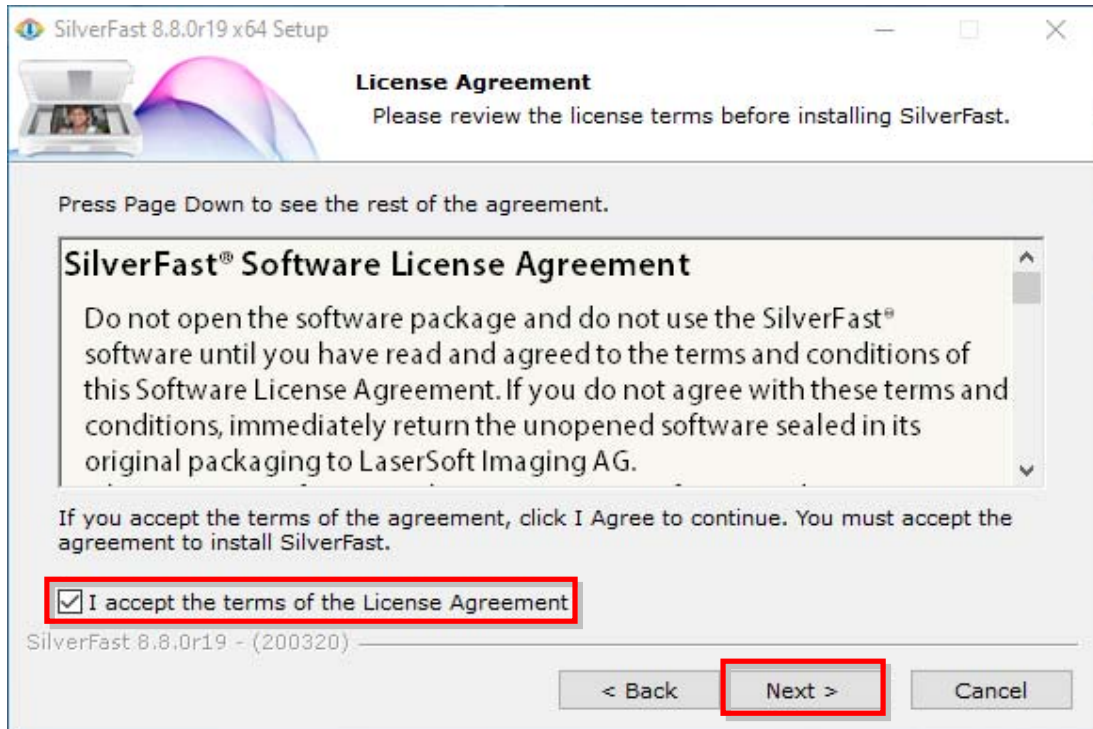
SilverFast 8.8.0r19 x64 Setup

License Agreement
Please review the license terms before installing SilverFast.

Press Page Down to see the rest of the agreement.

SilverFast® Software License Agreement

Do not open the software package and do not use the SilverFast® software until you have read and agreed to the terms and conditions of this Software License Agreement. If you do not agree with these terms and conditions, immediately return the unopened software sealed in its original packaging to LaserSoft Imaging AG.

If you accept the terms of the agreement, click I Agree to continue. You must accept the agreement to install SilverFast.

I accept the terms of the License Agreement

SilverFast 8.8.0r19 - (200320)

< Back
Next >
Cancel